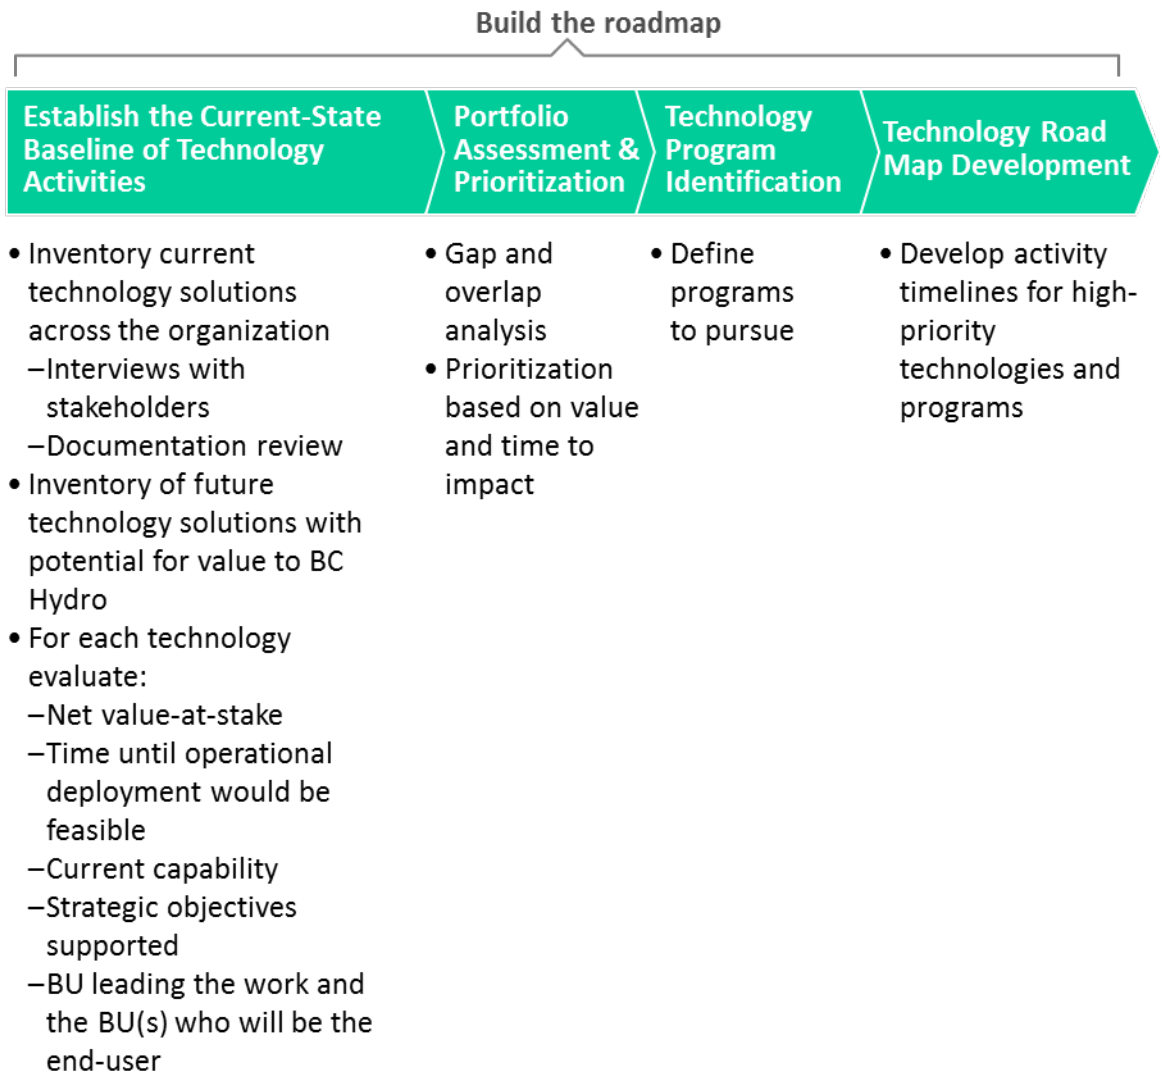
Build the roadmap

Establish the Current-State Baseline of Technology Activities

Portfolio Assessment & Prioritization

Technology Program Identification

Technology Road Map Development

• Inventory current technology solutions across the organization
–Interviews with stakeholders
–Documentation review
• Inventory of future technology solutions with potential for value to BC Hydro
• For each technology evaluate:
–Net value-at-stake
–Time until operational deployment would be feasible
–Current capability
–Strategic objectives supported
–BU leading the work and the BU(s) who will be the end-user

• Gap and overlap analysis
• Prioritization based on value and time to impact

• Define programs to pursue

• Develop activity timelines for high-priority technologies and programs